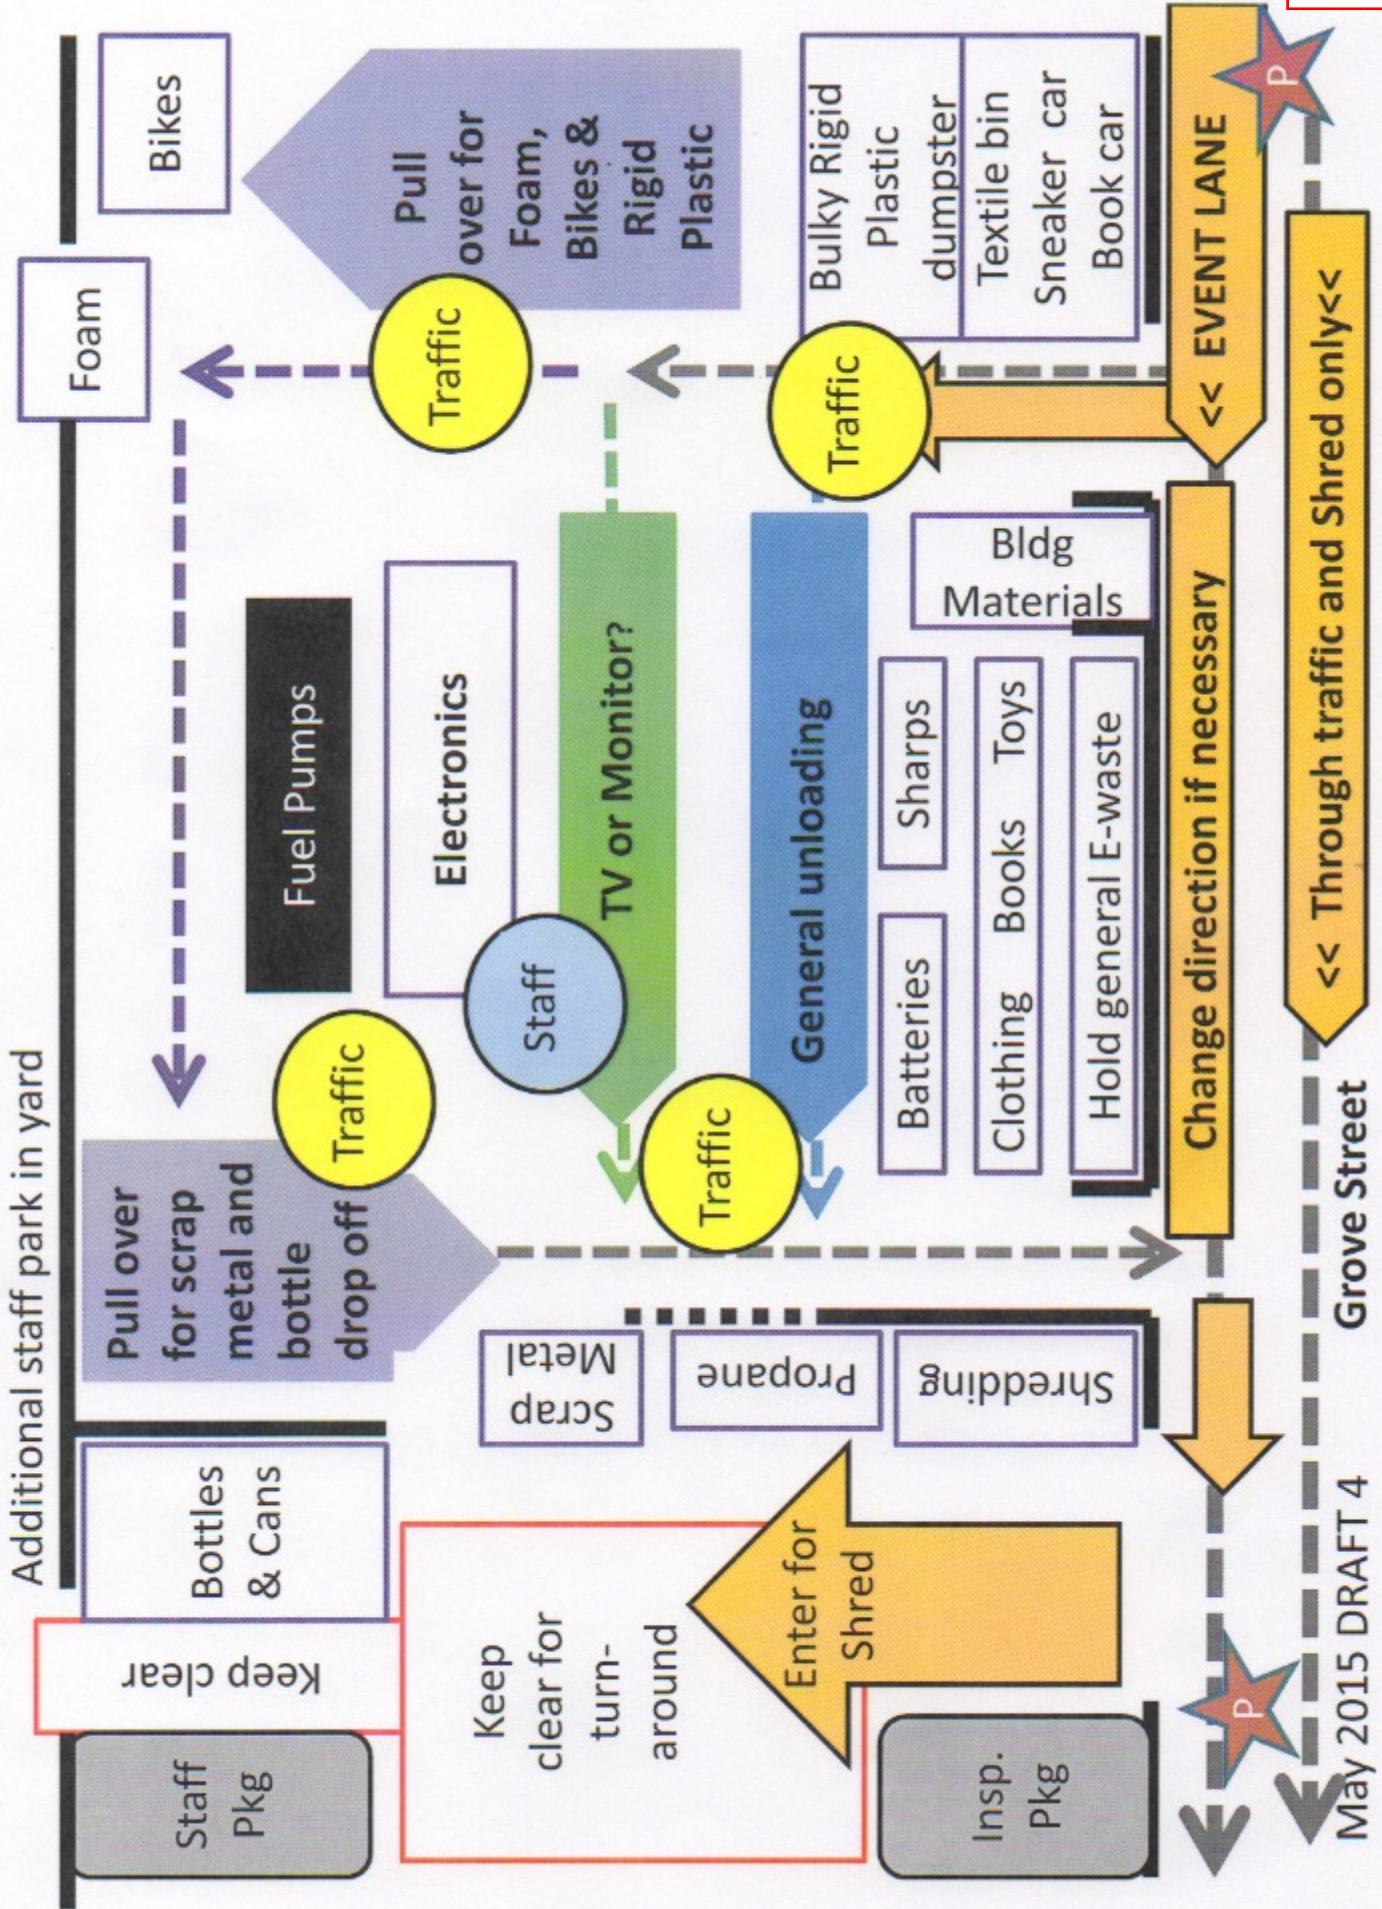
Additional staff park in yard

Bikes

Foam

Pull over for Foam, Bikes & Rigid Plastic

Traffic

Bulky Rigid Plastic dumpster

Textile bin
Sneaker car
Book car

P

<< EVENT LANE

<< Through traffic and Shred only<<

Traffic

Fuel Pumps

Electronics

TV or Monitor?

General unloading

Staff

Bldg Materials

Sharps

Batteries

Toys

Books

Clothing

Hold general E-waste

Change direction if necessary

Traffic

Pull over for scrap metal and bottle drop off

Traffic

Grove Street

Scrap Metal

Propane

Shredding

Bottles & Cans

Keep clear

Keep clear for turn-around

Enter for Shred

Staff Pkg

Insp. Pkg

P

May 2015 DRAFT 4